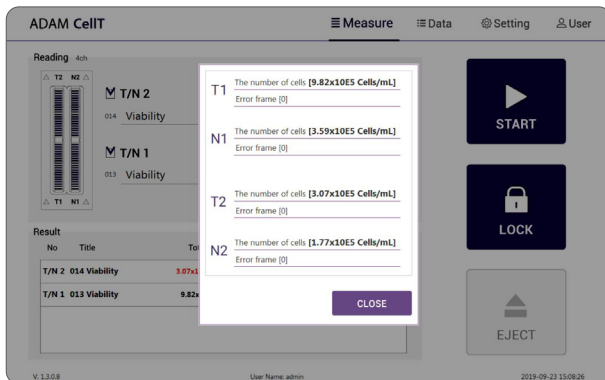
ADAM CellT

Measure Data Setting User

Reading 4ch

T2 N2

T/N 2

014 Viability

T/N 1

013 Viability

T1 N1

Result

| No | Title | Tot |
|---|---|---|
| T/N 2 | 014 Viability | 3.07x1 |
| T/N 1 | 013 Viability | 9.82x |

T1 The number of cells [9.82x10E5 Cells/mL]
Error frame [0]

N1 The number of cells [3.59x10E5 Cells/mL]
Error frame [0]

T2 The number of cells [3.07x10E5 Cells/mL]
Error frame [0]

N2 The number of cells [1.77x10E5 Cells/mL]
Error frame [0]

CLOSE

START

LOCK

EJECT

V. 1.3.0.8

User Name: admin

2019-09-23 15:08:26